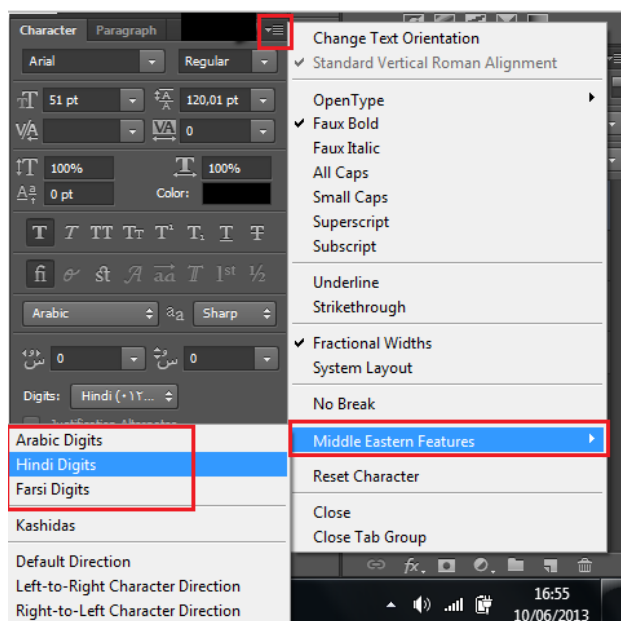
Character Paragraph

Arial
Regular
51 pt
120,01 pt
0
100%
100%
0 pt
Color:
T T TT Tr T¹ T₁ T T
fi st A aa T 1st ½
Arabic
a
Sharp
0
0
Digits: Hindi (٠١٢...
Justification Alternates

Change Text Orientation
✔ Standard Vertical Roman Alignment

OpenType
✔ Faux Bold
Faux Italic
All Caps
Small Caps
Superscript
Subscript

Underline
Strikethrough

✔ Fractional Widths
System Layout

No Break

Middle Eastern Features

Reset Character

Close
Close Tab Group

Arabic Digits
Hindi Digits
Farsi Digits

Kashidas

Default Direction
Left-to-Right Character Direction
Right-to-Left Character Direction

16:55
10/06/2013